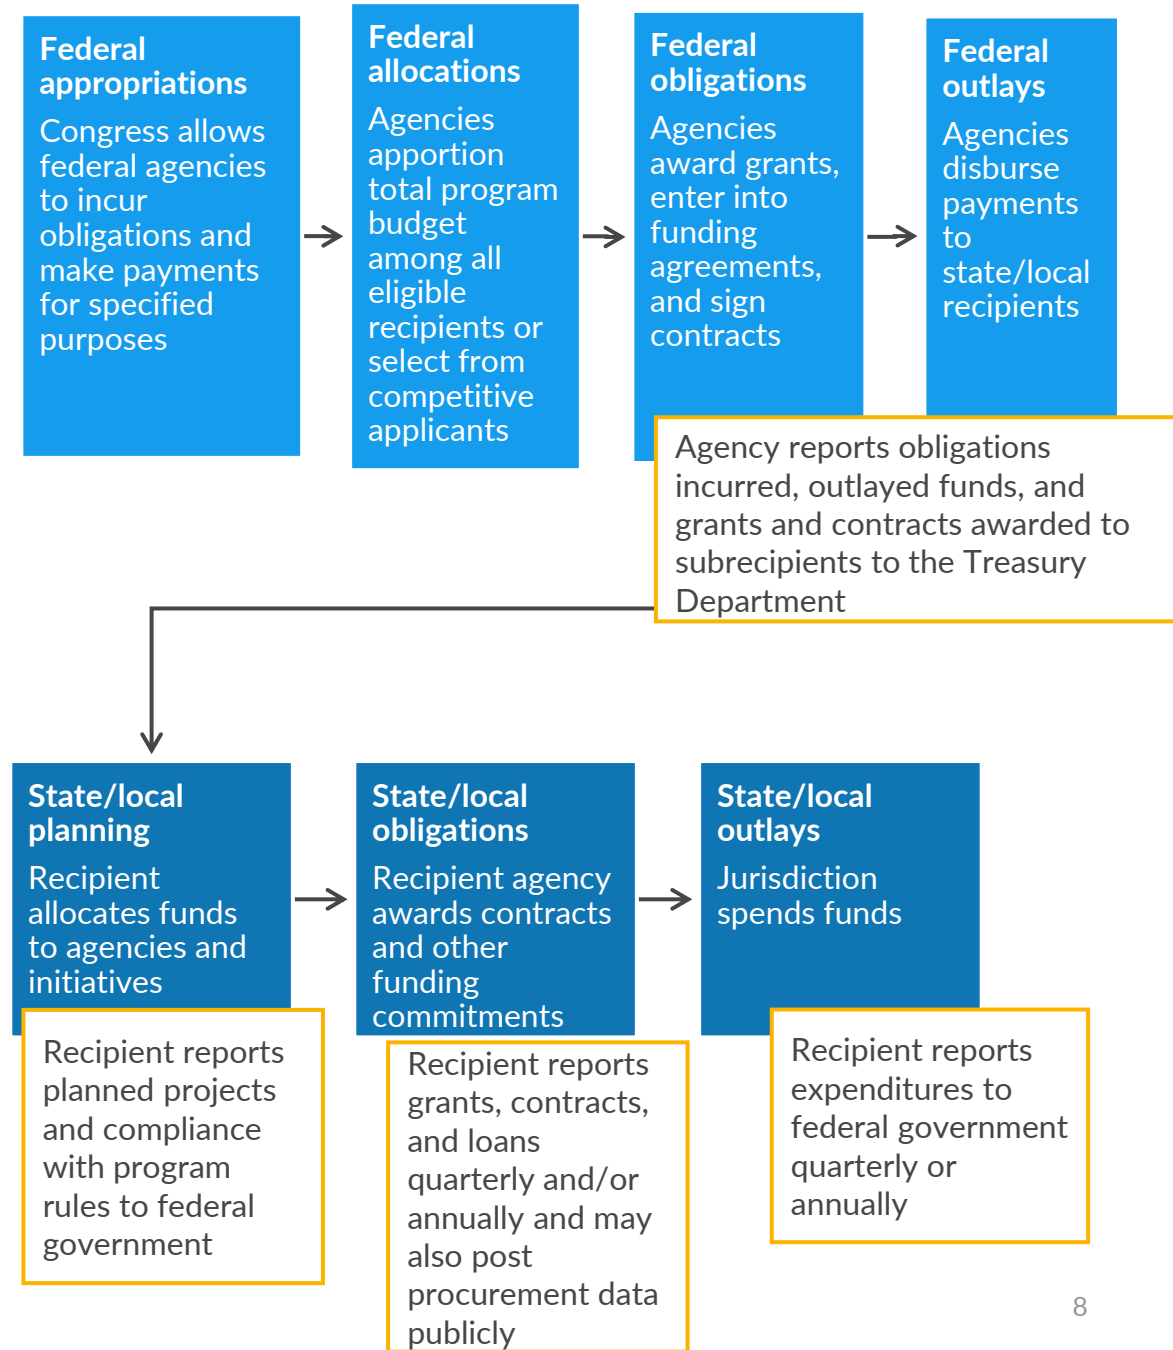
Federal appropriations
Congress allows federal agencies to incur obligations and make payments for specified purposes

Federal allocations
Agencies apportion total program budget among all eligible recipients or select from competitive applicants

Federal obligations
Agencies award grants, enter into funding agreements, and sign contracts

Federal outlays
Agencies disburse payments to state/local recipients

Agency reports obligations incurred, outlayed funds, and grants and contracts awarded to subrecipients to the Treasury Department

State/local planning
Recipient allocates funds to agencies and initiatives

Recipient reports planned projects and compliance with program rules to federal government

State/local obligations
Recipient agency awards contracts and other funding commitments

Recipient reports grants, contracts, and loans quarterly and/or annually and may also post procurement data publicly

State/local outlays
Jurisdiction spends funds

Recipient reports expenditures to federal government quarterly or annually

8